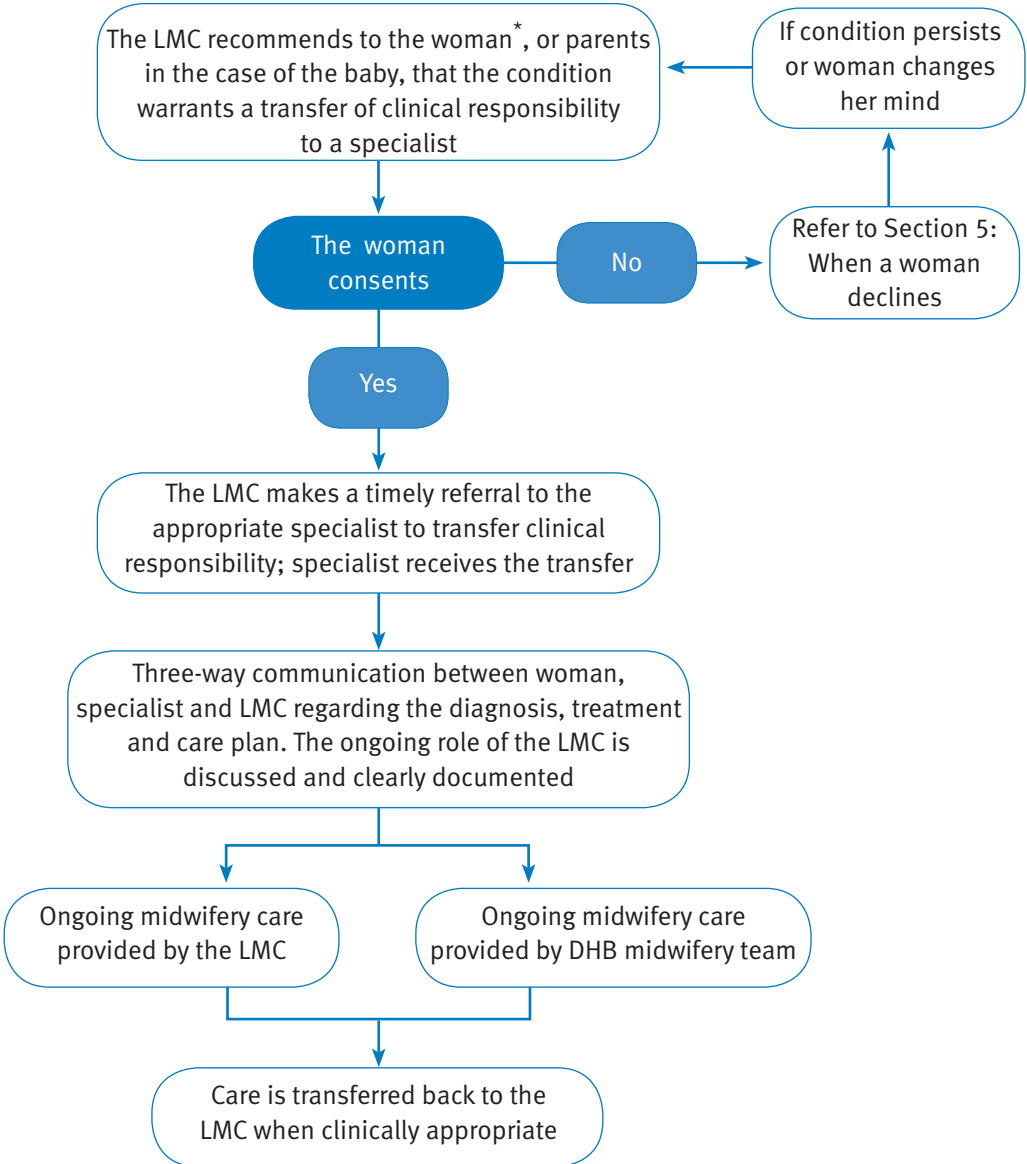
The LMC recommends to the woman*, or parents in the case of the baby, that the condition warrants a transfer of clinical responsibility to a specialist

If condition persists or woman changes her mind

The woman consents

No

Refer to Section 5: When a woman declines

Yes

The LMC makes a timely referral to the appropriate specialist to transfer clinical responsibility; specialist receives the transfer

Three-way communication between woman, specialist and LMC regarding the diagnosis, treatment and care plan. The ongoing role of the LMC is discussed and clearly documented

Ongoing midwifery care provided by the LMC

Ongoing midwifery care provided by DHB midwifery team

Care is transferred back to the LMC when clinically appropriate